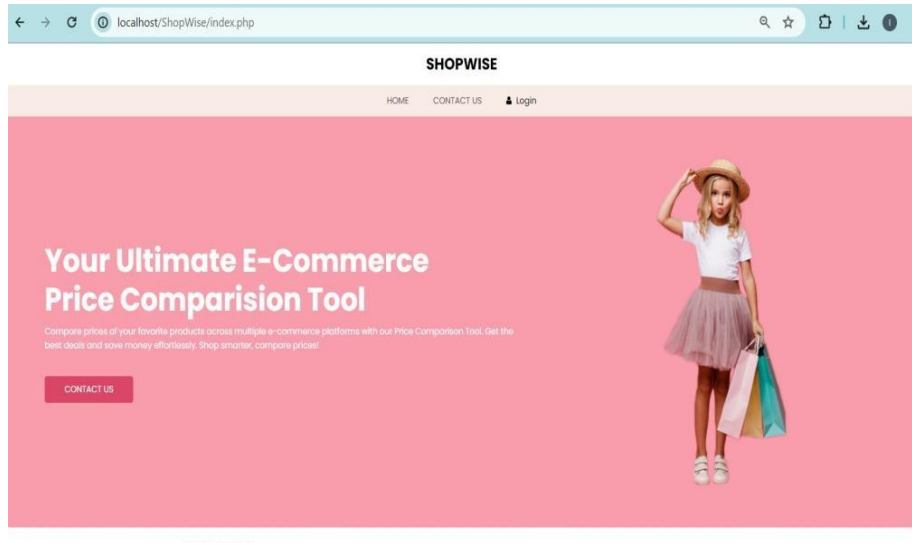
localhost/ShopWise/index.php

SHOPWISE

HOME CONTACT US Login

Your Ultimate E-Commerce Price Comparision Tool

Compare prices of your favorite products across multiple e-commerce platforms with our Price Comparison Tool. Get the best deals and save money effortlessly. Shop smarter, compare prices!

CONTACT US